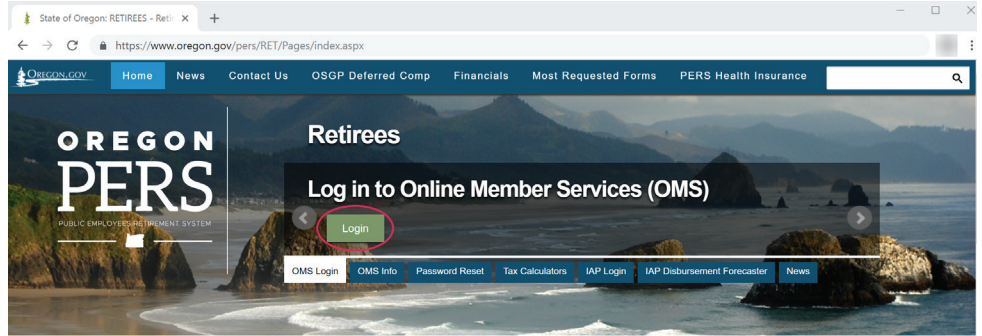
State of Oregon: RETIREES - Retir ×
+

https://www.oregon.gov/pers/RET/Pages/index.aspx

OREGON.GOV
Home
News
Contact Us
OSGP Deferred Comp
Financials
Most Requested Forms
PERS Health Insurance

OREGON
PERS
PUBLIC EMPLOYEES RETIREMENT SYSTEM

Retirees

Log in to Online Member Services (OMS)

Login

OMS Login
OMS Info
Password Reset
Tax Calculators
IAP Login
IAP Disbursement Forecaster
News